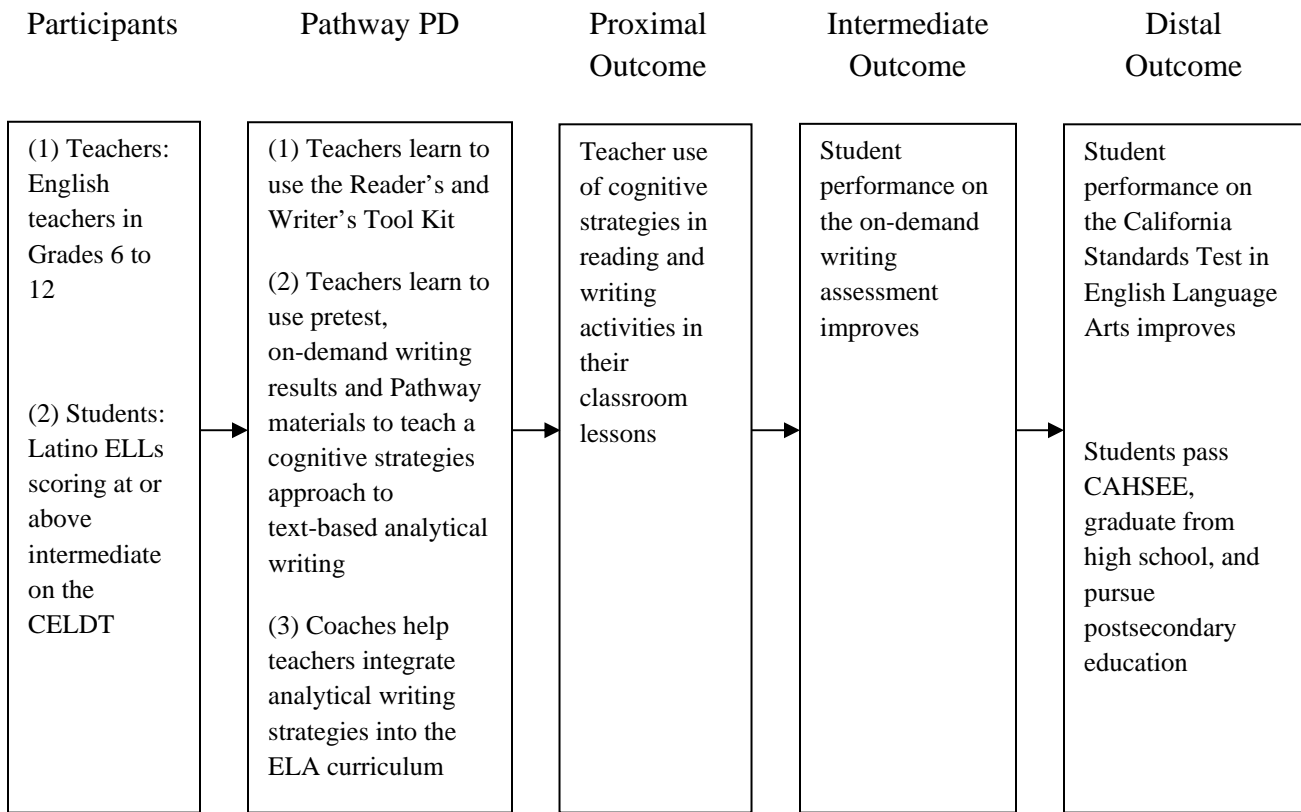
Participants

Pathway PD

Proximal Outcome

Intermediate Outcome

Distal Outcome

(1) Teachers: English teachers in Grades 6 to 12

(2) Students: Latino ELLs scoring at or above intermediate on the CELDT

(1) Teachers learn to use the Reader's and Writer's Tool Kit

(2) Teachers learn to use pretest, on-demand writing results and Pathway materials to teach a cognitive strategies approach to text-based analytical writing

(3) Coaches help teachers integrate analytical writing strategies into the ELA curriculum

Teacher use of cognitive strategies in reading and writing activities in their classroom lessons

Student performance on the on-demand writing assessment improves

Student performance on the California Standards Test in English Language Arts improves

Students pass CAHSEE, graduate from high school, and pursue postsecondary education